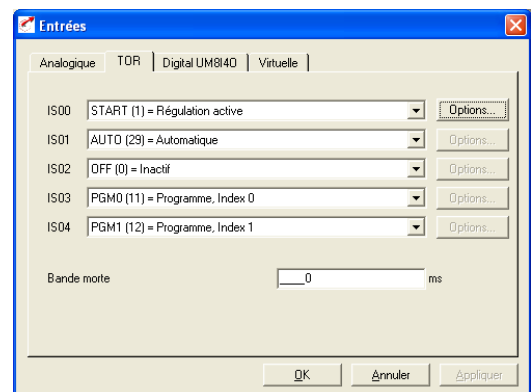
Entrées

Analogique | TOR | Digital UM8I40 | Virtuelle

IS00 START (1) = Régulation active Options...
IS01 AUTO (29) = Automatique Options...
IS02 OFF (0) = Inactif Options...
IS03 PGM0 (11) = Programme, Index 0 Options...
IS04 PGM1 (12) = Programme, Index 1 Options...

Bande morte 0 ms

OK Annuler Appliquer